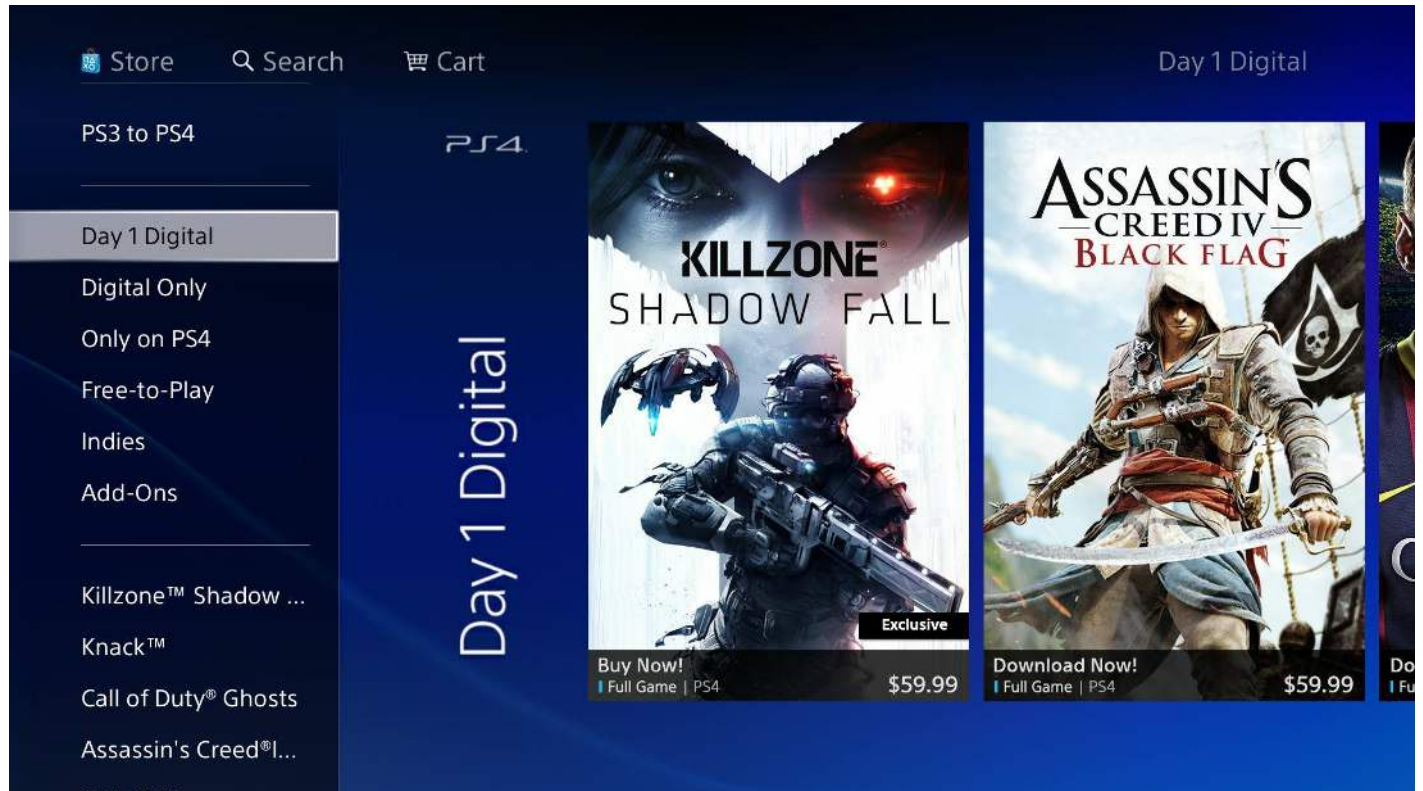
Store Search Cart Day 1 Digital

PS3 to PS4

Day 1 Digital
Digital Only
Only on PS4
Free-to-Play
Indies
Add-Ons

Killzone™ Shadow ...
Knack™
Call of Duty® Ghosts
Assassin's Creed®I...

PS4

Day 1 Digital

KILLZONE®
SHADOW FALL
Exclusive
Buy Now!
Full Game | PS4
$59.99

ASSASSIN'S CREED IV BLACK FLAG
Download Now!
Full Game | PS4
$59.99

Do
Fu